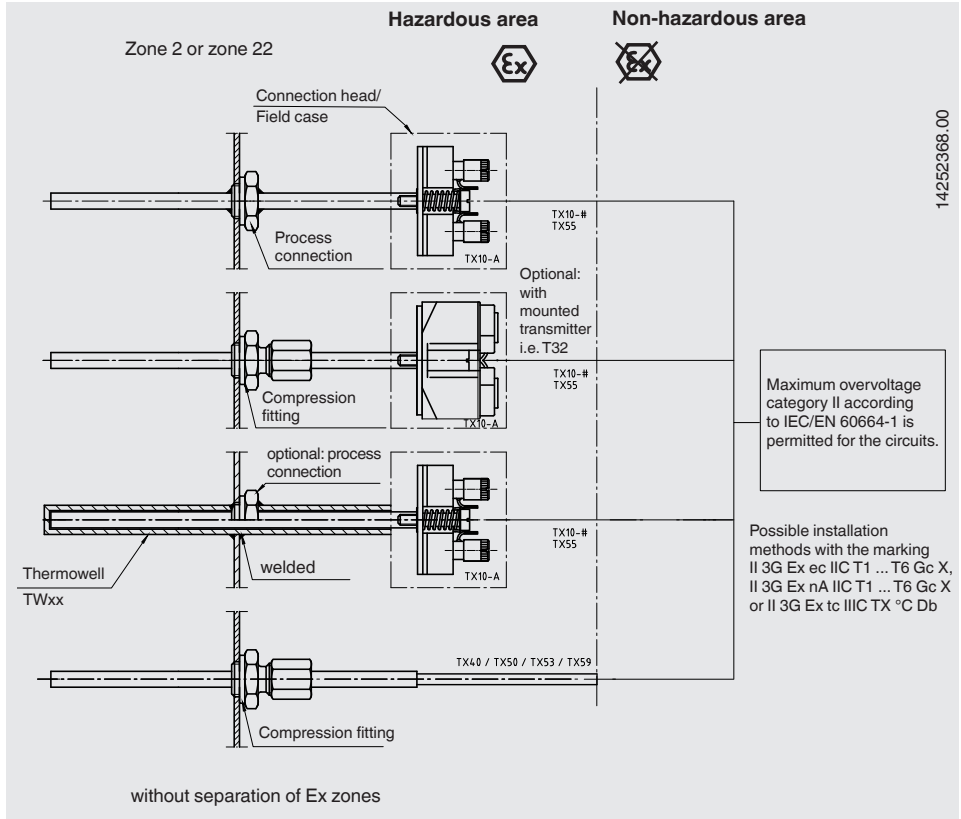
Hazardous area

Non-hazardous area

Zone 2 or zone 22

Connection head/ Field case

14252368.00

TX10-#
TX55

Process connection

TX10-A

Optional: with mounted transmitter i.e. T32

TX10-#
TX55

Compression fitting

TX10-A

Maximum overvoltage category II according to IEC/EN 60664-1 is permitted for the circuits.

optional: process connection

TX10-#
TX55

welded

TX10-A

Thermowell
TWxx

Possible installation methods with the marking II 3G Ex ec IIC T1 ... T6 Gc X, II 3G Ex nA IIC T1 ... T6 Gc X or II 3G Ex tc IIIC TX °C Db

TX40 / TX50 / TX53 / TX59

Compression fitting

without separation of Ex zones